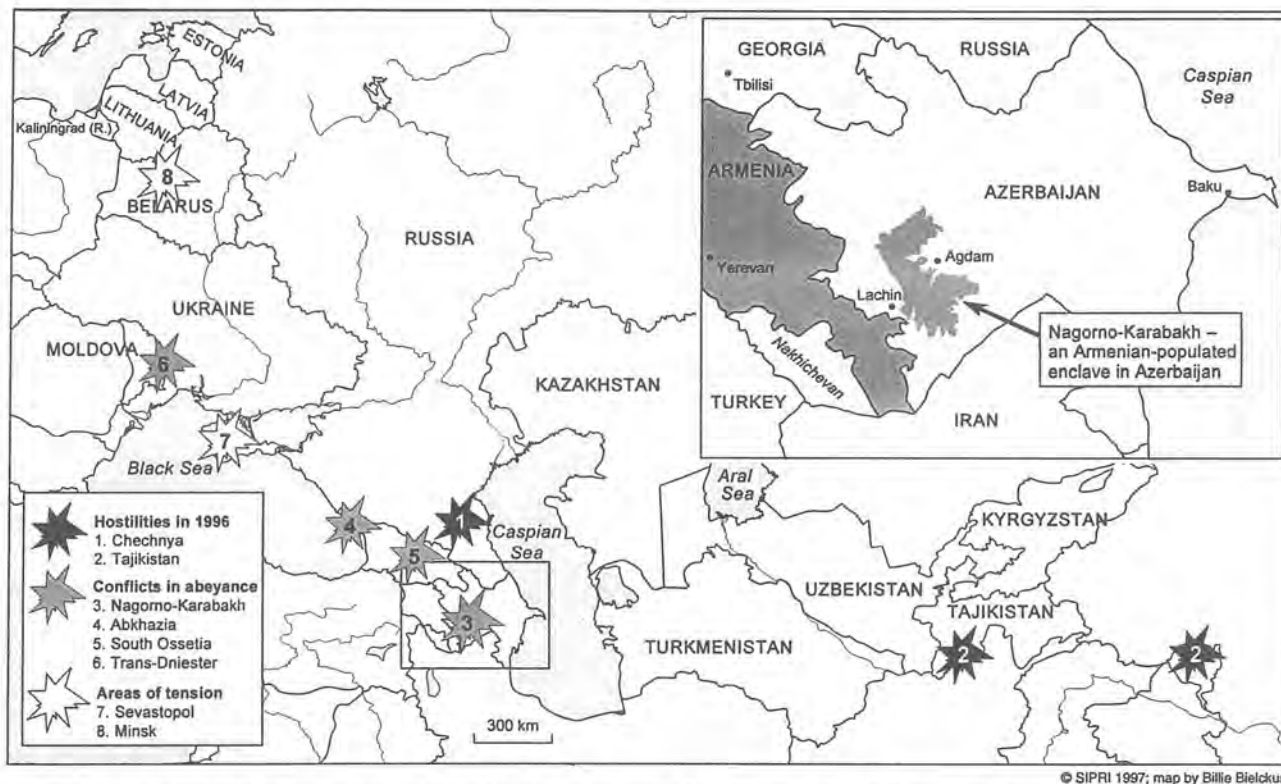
ESTONIA
LATVIA
LITHUANIA
Kaliningrad (R.)
8
BELARUS
RUSSIA
UKRAINE
MOLDOVA
6
7
Black Sea
KAZAKHSTAN
4
5
1
Caspian Sea
3
Aral Sea
KYRGYZSTAN
UZBEKISTAN
TAJIKISTAN
TURKMENISTAN
2
2

Hostilities in 1996
1. Chechnya
2. Tajikistan
Conflicts in abeyance
3. Nagorno-Karabakh
4. Abkhazia
5. South Ossetia
6. Trans-Dniester
Areas of tension
7. Sevastopol
8. Minsk

300 km

GEORGIA
RUSSIA
Caspian Sea
Tbilisi
ARMENIA
AZERBAIJAN
Baku
Yerevan
Agdam
Lachin
Nakhichevan
TURKEY
IRAN
Nagorno-Karabakh – an Armenian-populated enclave in Azerbaijan

© SIPRI 1997; map by Billie Bielcku